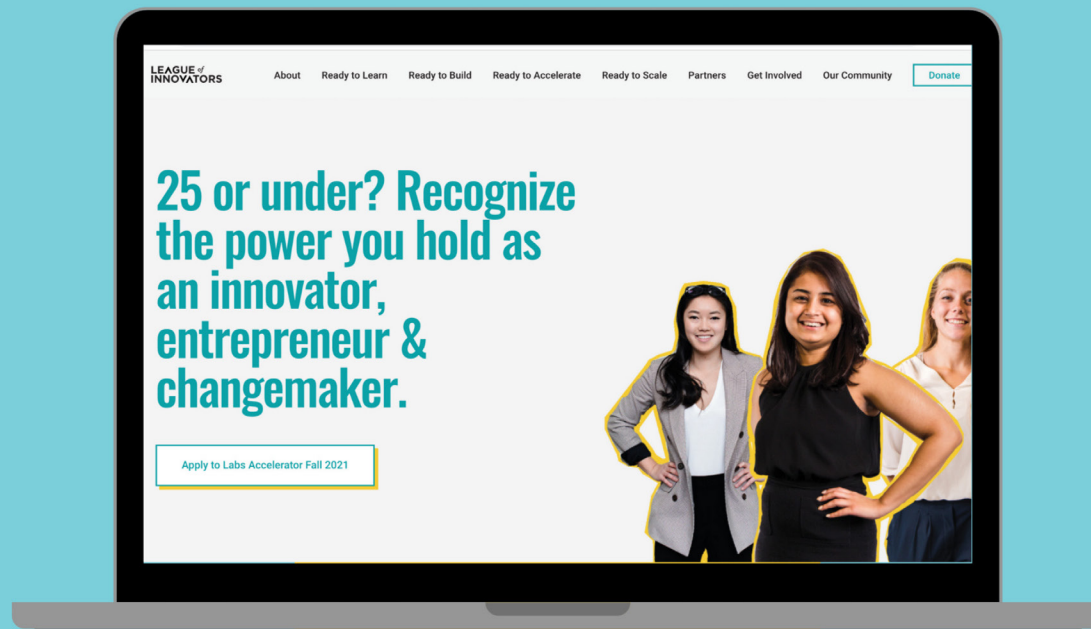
LEAGUE of INNOVATORS

About Ready to Learn Ready to Build Ready to Accelerate Ready to Scale Partners Get Involved Our Community Donate

25 or under? Recognize the power you hold as an innovator, entrepreneur & changemaker.

Apply to Labs Accelerator Fall 2021